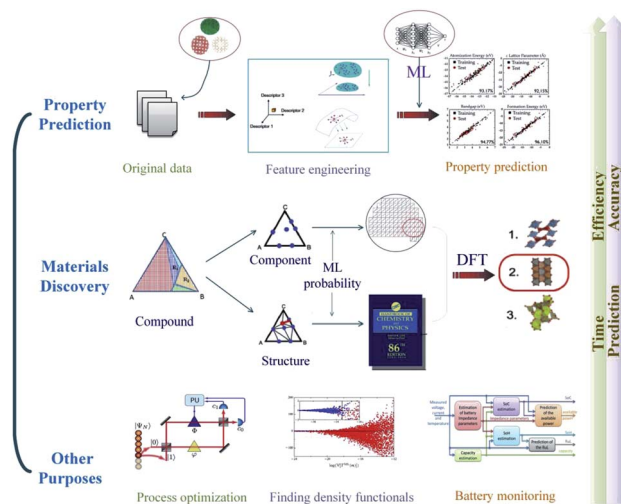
Property Prediction

Original data

Descriptor 3
Descriptor 2
Descriptor 1

Feature engineering

ML

Atomization Energy (eV)
Training
Test
93.17%

Lattice Parameter (Å)
Training
Test
92.15%

Bandgap Energy (eV)
Training
Test
94.77%

Formation Energy (eV)
Training
Test
96.10%

Property prediction

Materials Discovery

C
A
B

Compound

Component

Structure

ML probability

CHEMISTRY PHYSICS
86th EDITION

DFT

1.
2.
3.

Other Purposes

PU
$|\Psi_N\rangle$
$|0\rangle$
$|1\rangle$
$\Phi$

Process optimization

Finding density functionals

Battery monitoring

Efficiency
Accuracy

Time
Prediction